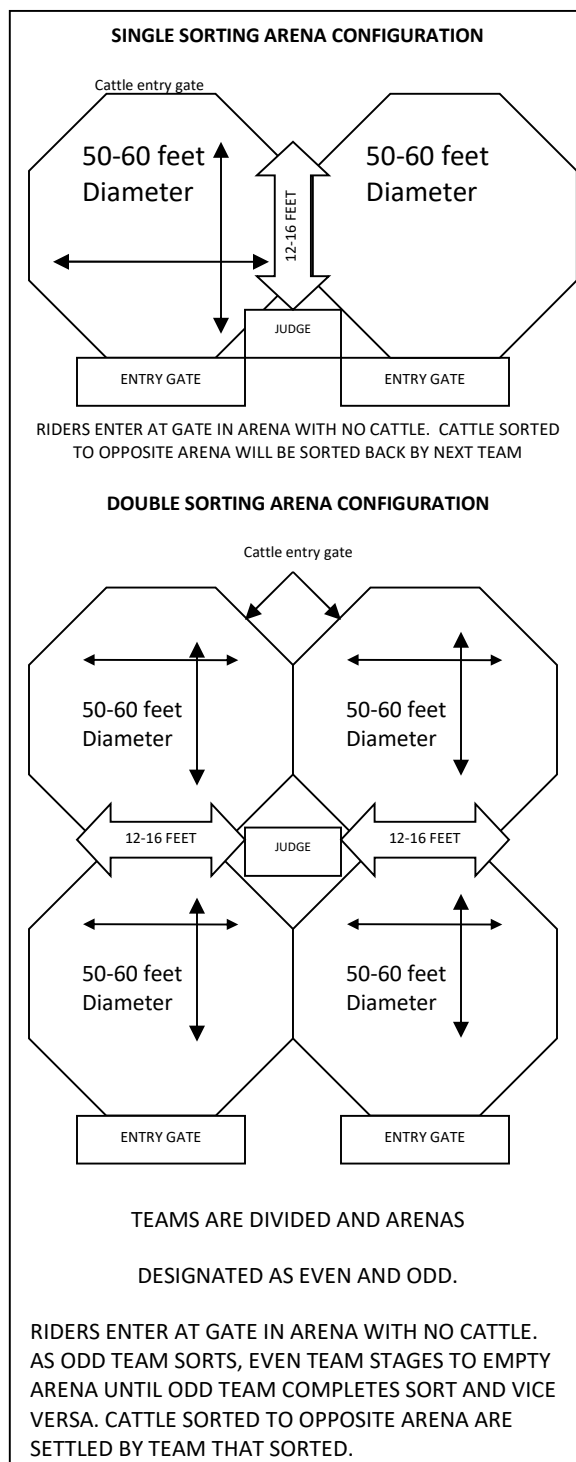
SINGLE SORTING ARENA CONFIGURATION

Cattle entry gate

50-60 feet Diameter

12-16 FEET

50-60 feet Diameter

JUDGE

ENTRY GATE

ENTRY GATE

RIDERS ENTER AT GATE IN ARENA WITH NO CATTLE. CATTLE SORTED TO OPPOSITE ARENA WILL BE SORTED BACK BY NEXT TEAM

DOUBLE SORTING ARENA CONFIGURATION

Cattle entry gate

50-60 feet Diameter

50-60 feet Diameter

12-16 FEET

JUDGE

12-16 FEET

50-60 feet Diameter

50-60 feet Diameter

ENTRY GATE

ENTRY GATE

TEAMS ARE DIVIDED AND ARENAS

DESIGNATED AS EVEN AND ODD.

RIDERS ENTER AT GATE IN ARENA WITH NO CATTLE. AS ODD TEAM SORTS, EVEN TEAM STAGES TO EMPTY ARENA UNTIL ODD TEAM COMPLETES SORT AND VICE VERSA. CATTLE SORTED TO OPPOSITE ARENA ARE SETTLED BY TEAM THAT SORTED.